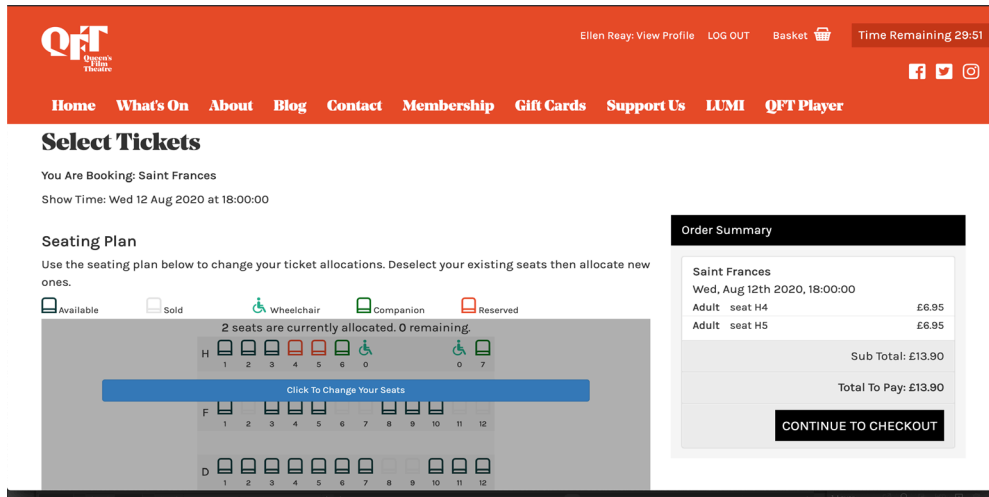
QFT Queen's Film Theatre

Ellen Reay: View Profile LOG OUT Basket Time Remaining 29:51

Home What's On About Blog Contact Membership Gift Cards Support Us LUMI QFT Player

Select Tickets

You Are Booking: Saint Frances

Show Time: Wed 12 Aug 2020 at 18:00:00

Seating Plan

Use the seating plan below to change your ticket allocations. Deselect your existing seats then allocate new ones.

Available Sold Wheelchair Companion Reserved

2 seats are currently allocated. 0 remaining.

H 1 2 3 4 5 6 0 0 7

Click To Change Your Seats

F 1 2 3 4 5 6 7 8 9 10 11 12

D 1 2 3 4 5 6 7 8 9 10 11 12

Order Summary

Saint Frances
Wed, Aug 12th 2020, 18:00:00

| Adult | seat H4 | £6.95 |
|---|---|---|
| Adult | seat H5 | £6.95 |

Sub Total: £13.90

Total To Pay: £13.90

CONTINUE TO CHECKOUT